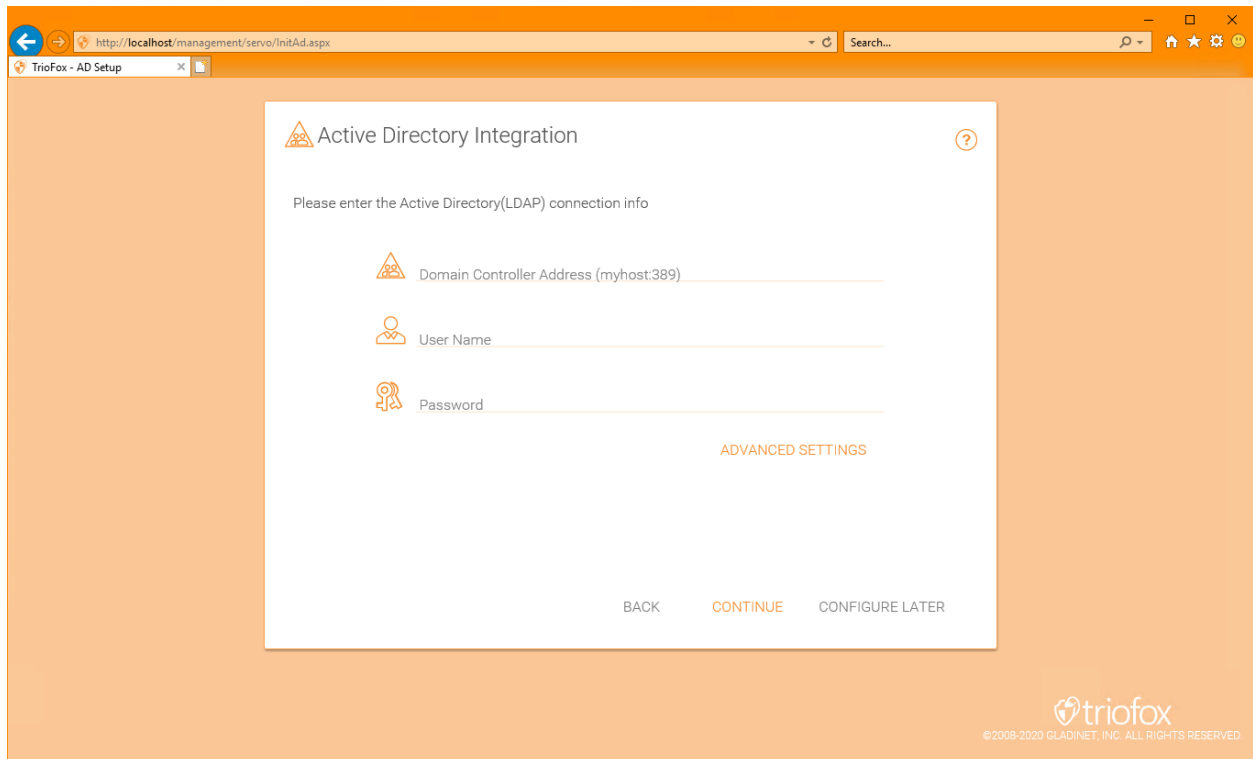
http://localhost/management/servo/InitAd.aspx

Search...

TrioFox - AD Setup

Active Directory Integration

?

Please enter the Active Directory(LDAP) connection info

Domain Controller Address (myhost:389)

User Name

Password

ADVANCED SETTINGS

BACK

CONTINUE

CONFIGURE LATER

triofox

©2008-2020 GLADINET, INC. ALL RIGHTS RESERVED